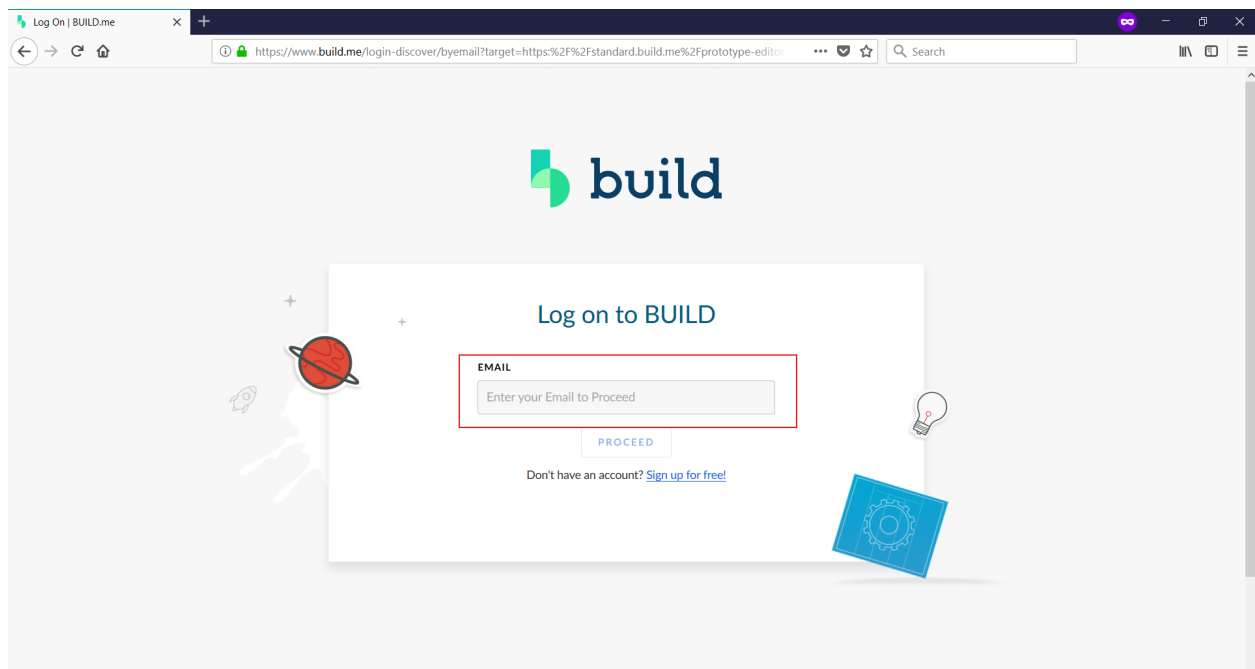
Log On | BUILD.me

https://www.build.me/login-discover/byemail?target=https:%2F%2Fstandard.build.me%2Fprototype-edito

Search

build

Log on to BUILD

EMAIL

Enter your Email to Proceed

PROCEED

Don't have an account? Sign up for free!